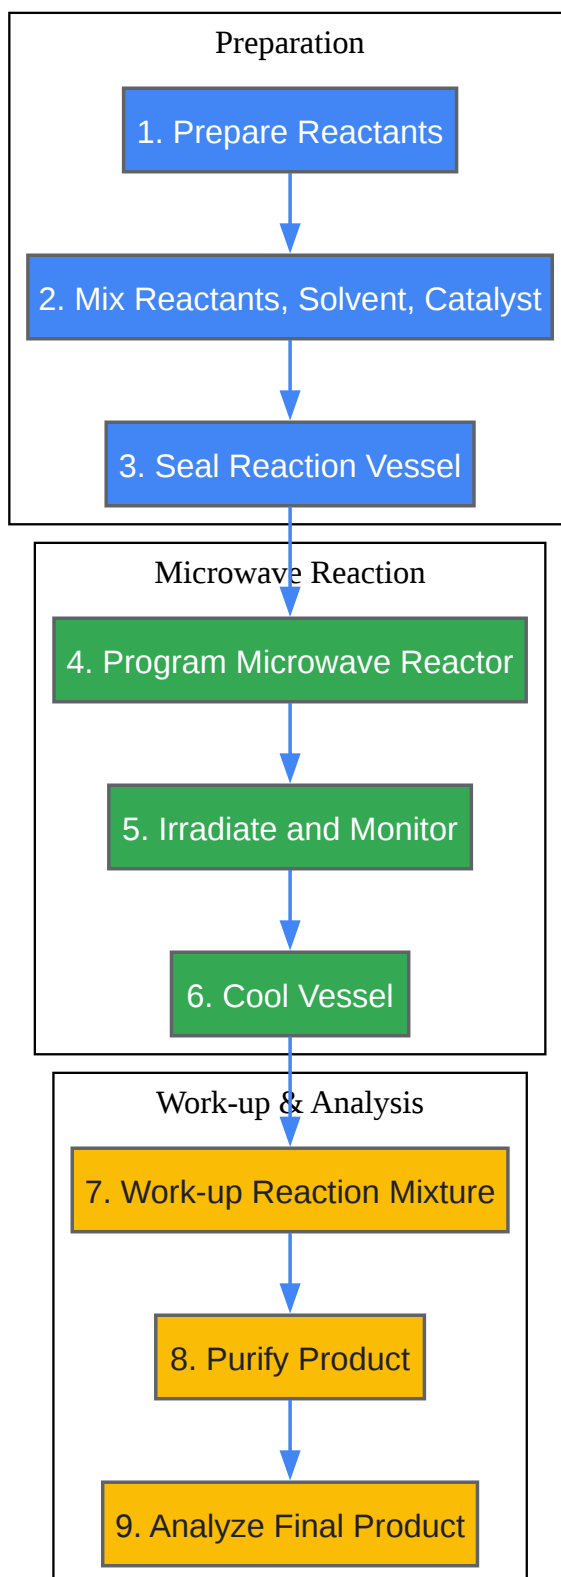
Preparation

1. Prepare Reactants

2. Mix Reactants, Solvent, Catalyst

3. Seal Reaction Vessel

Microwave Reaction

4. Program Microwave Reactor

5. Irradiate and Monitor

6. Cool Vessel

Work-up & Analysis

7. Work-up Reaction Mixture

8. Purify Product

9. Analyze Final Product